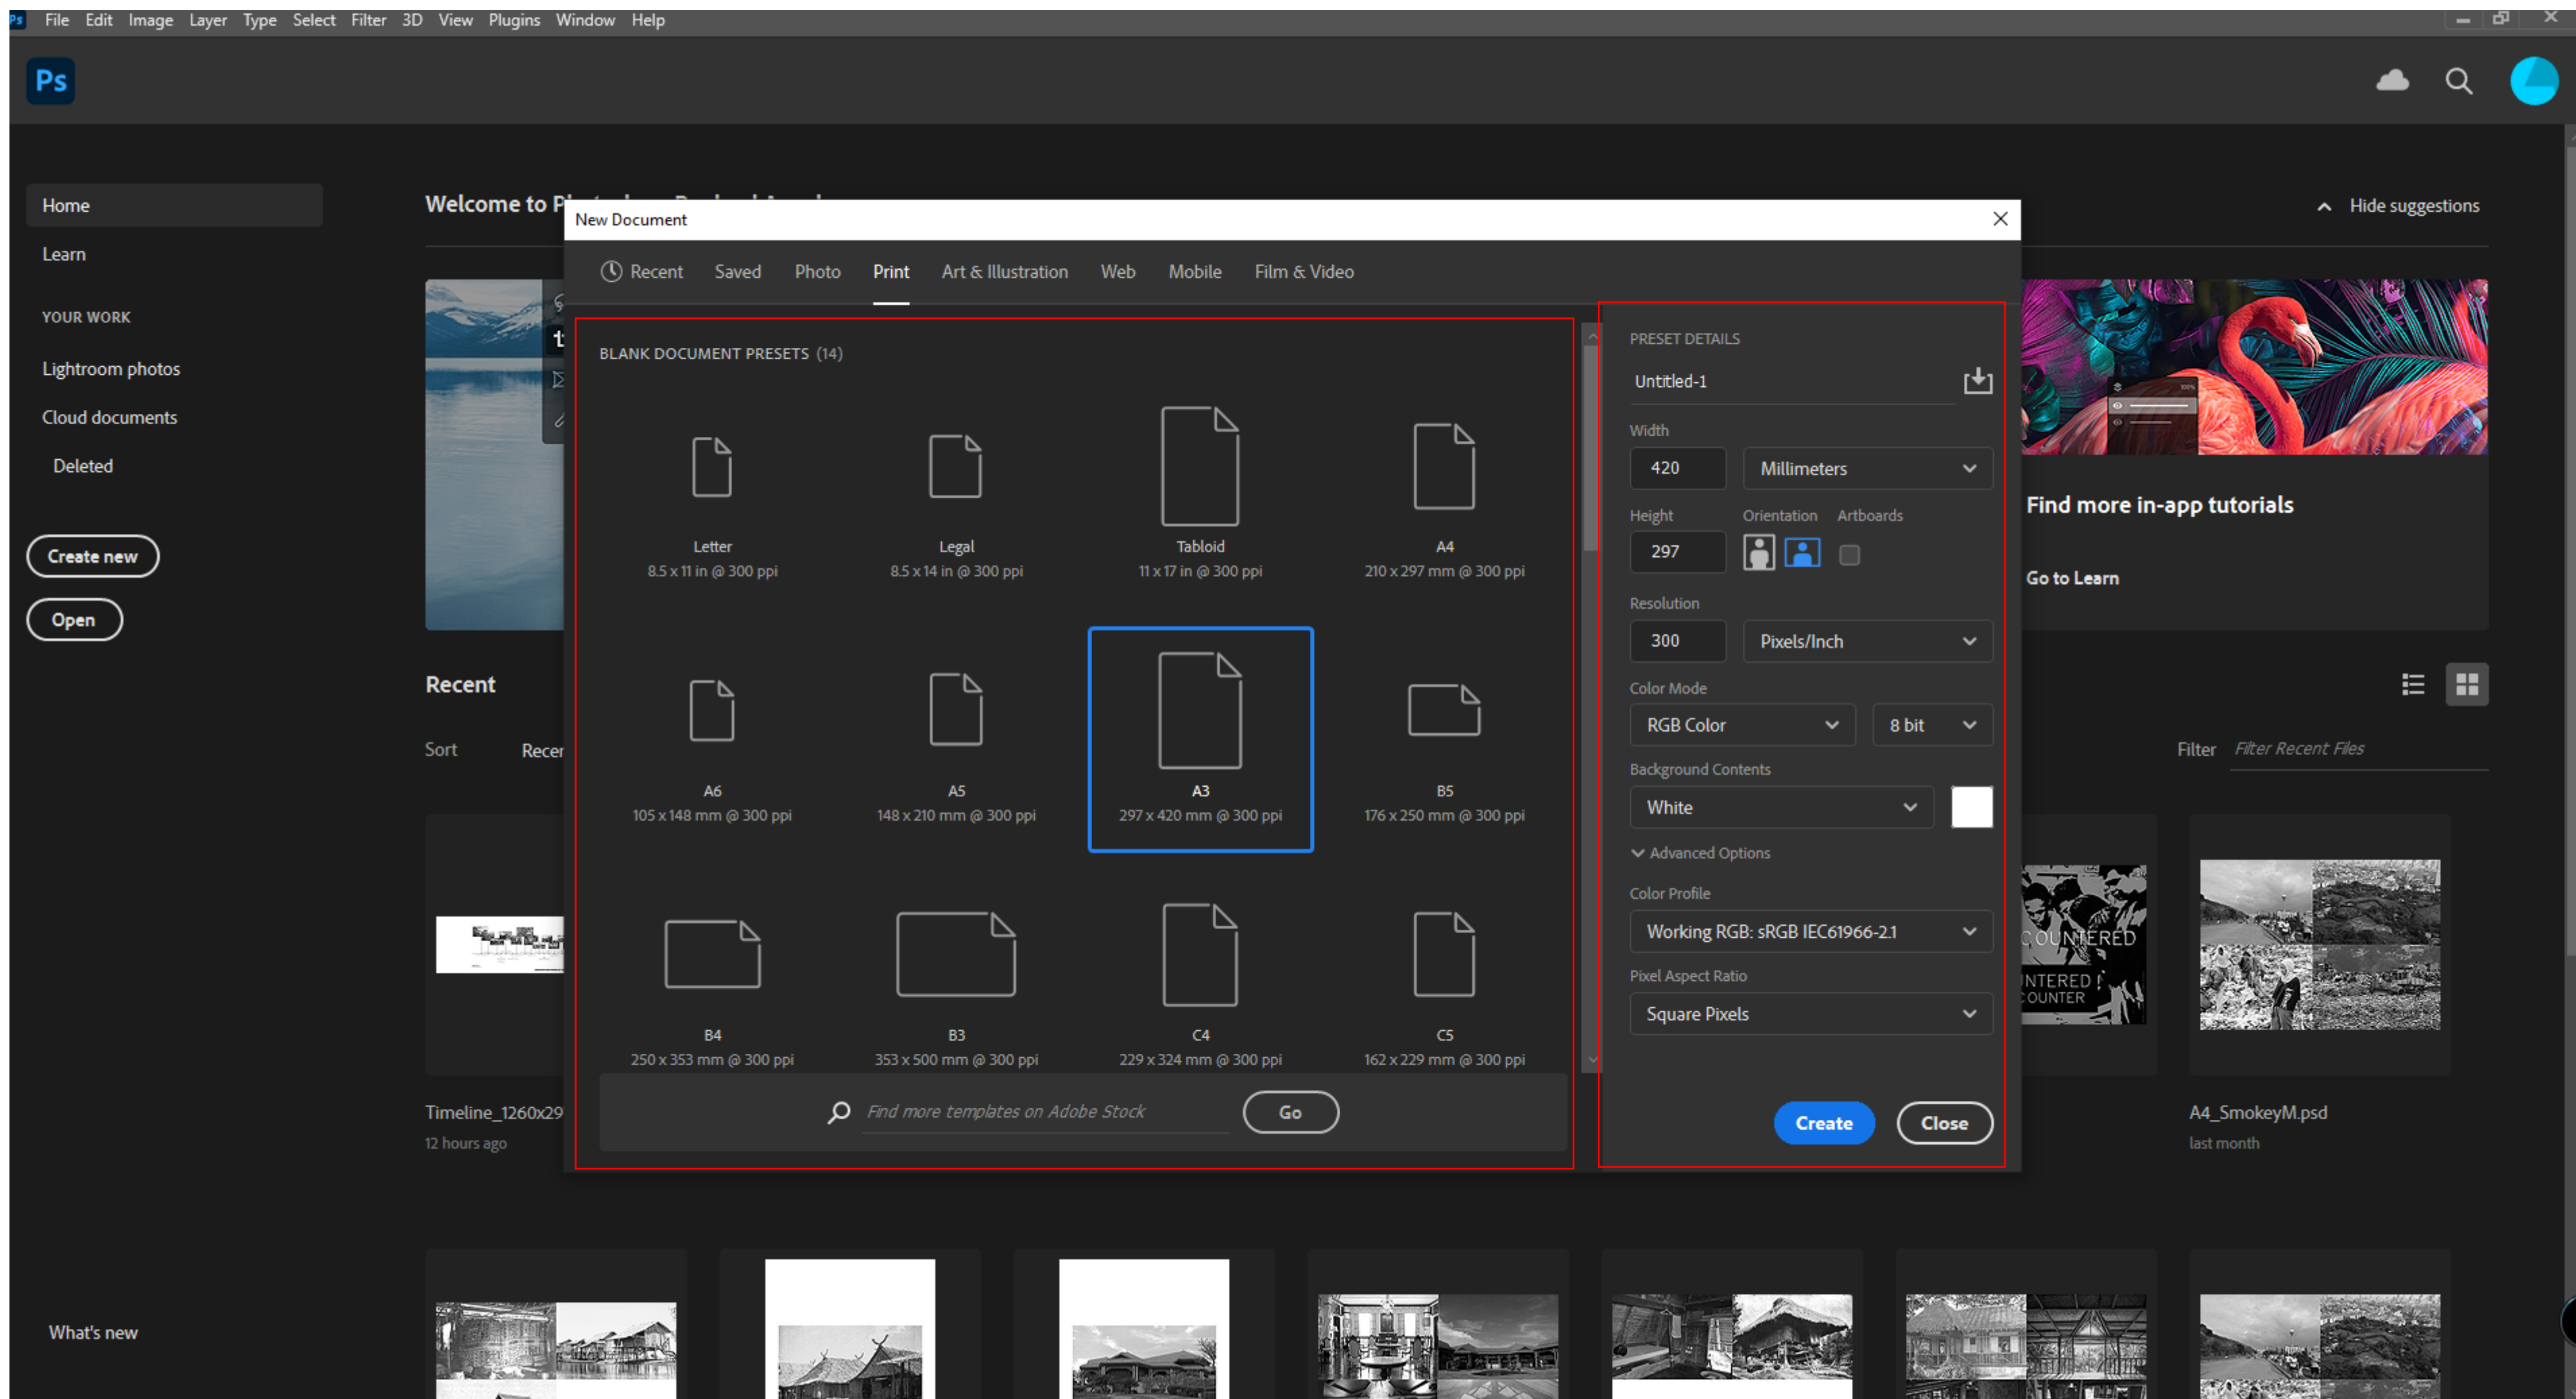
Ps File Edit Image Layer Type Select Filter 3D View Plugins Window Help

Ps

Home
Learn
YOUR WORK
Lightroom photos
Cloud documents
Deleted
Create new
Open

Welcome to P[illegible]

Hide suggestions

New Document

Recent Saved Photo Print Art & Illustration Web Mobile Film & Video

BLANK DOCUMENT PRESETS (14)

Letter
8.5 x 11 in @ 300 ppi

Legal
8.5 x 14 in @ 300 ppi

Tabloid
11 x 17 in @ 300 ppi

A4
210 x 297 mm @ 300 ppi

A6
105 x 148 mm @ 300 ppi

A5
148 x 210 mm @ 300 ppi

A3
297 x 420 mm @ 300 ppi

B5
176 x 250 mm @ 300 ppi

B4
250 x 353 mm @ 300 ppi

B3
353 x 500 mm @ 300 ppi

C4
229 x 324 mm @ 300 ppi

C5
162 x 229 mm @ 300 ppi

Find more templates on Adobe Stock
Go

PRESET DETAILS
Untitled-1
Width
420
Millimeters
Height
297
Orientation
Artboards
Resolution
300
Pixels/Inch
Color Mode
RGB Color
8 bit
Background Contents
White
Advanced Options
Color Profile
Working RGB: sRGB IEC61966-2.1
Pixel Aspect Ratio
Square Pixels
Create
Close

Find more in-app tutorials
Go to Learn

Recent
Sort
Recen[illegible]
Filter
Filter Recent Files

Timeline_1260x29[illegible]
12 hours ago

A4_SmokeyM.psd
last month

What's new